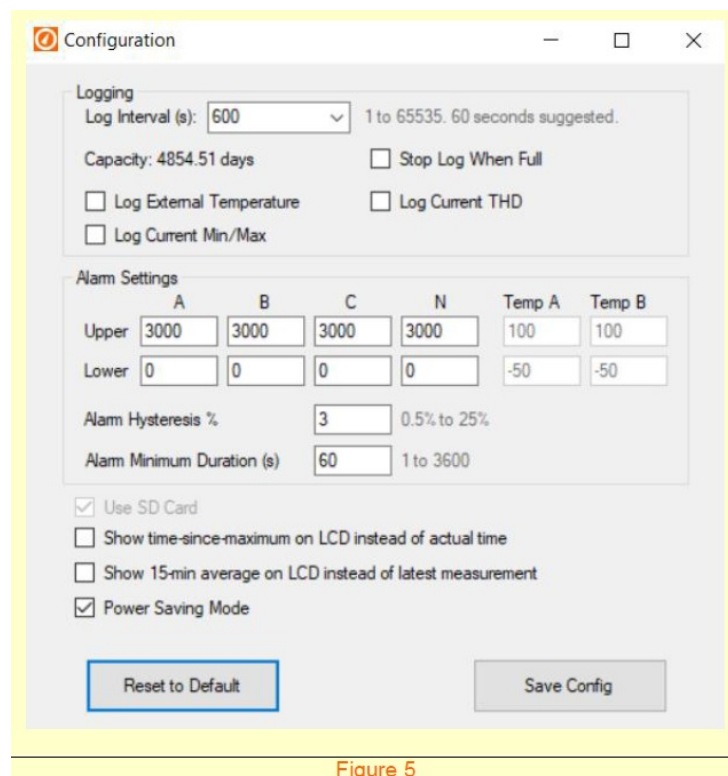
Configuration

Logging

Log Interval (s): 600 1 to 65535. 60 seconds suggested.

Capacity: 4854.51 days

Stop Log When Full

Log External Temperature

Log Current THD

Log Current Min/Max

Alarm Settings

| | A | B | C | N | Temp A | Temp B |
|---|---|---|---|---|---|---|
| Upper | 3000 | 3000 | 3000 | 3000 | 100 | 100 |
| Lower | 0 | 0 | 0 | 0 | -50 | -50 |

Alarm Hysteresis % 3 0.5% to 25%

Alarm Minimum Duration (s) 60 1 to 3600

Use SD Card

Show time-since-maximum on LCD instead of actual time

Show 15-min average on LCD instead of latest measurement

Power Saving Mode

Reset to Default

Save Config

Figure 5